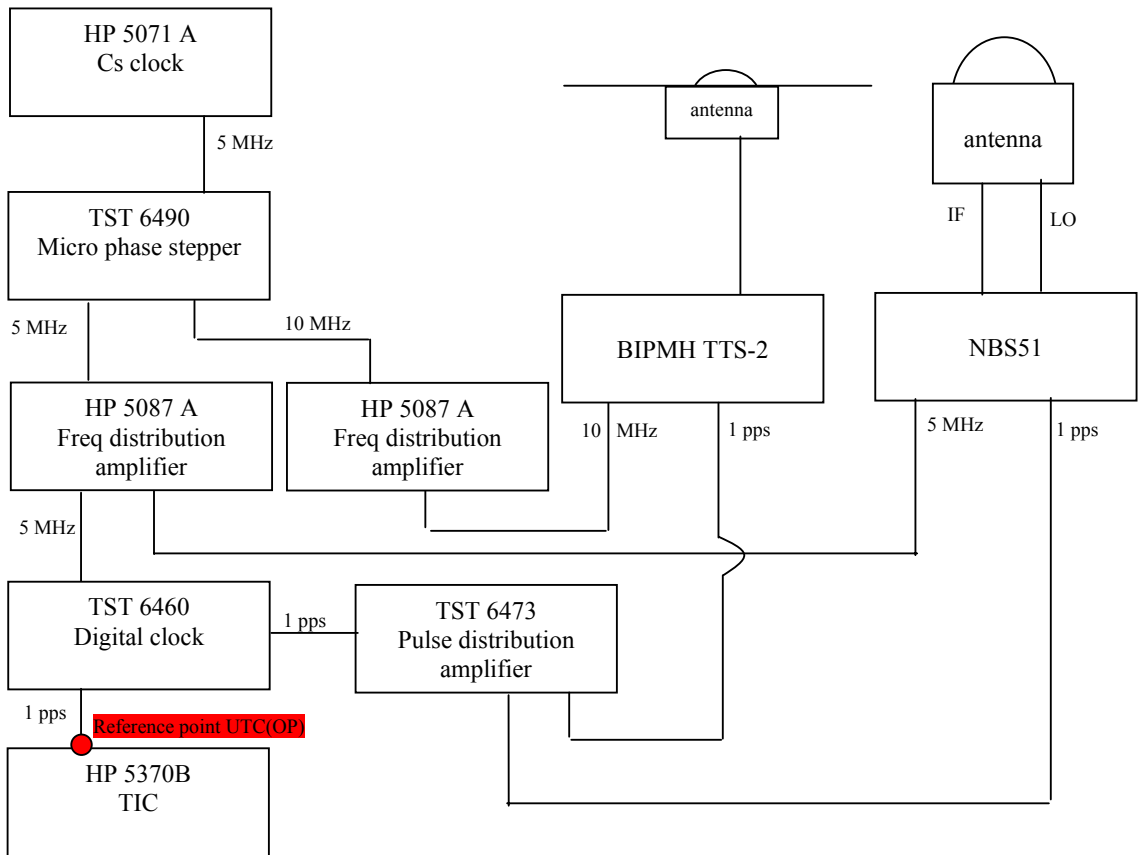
HP 5071 A
Cs clock

5 MHz

TST 6490
Micro phase stepper

5 MHz

10 MHz

HP 5087 A
Freq distribution amplifier

HP 5087 A
Freq distribution amplifier

5 MHz

TST 6460
Digital clock

1 pps

TST 6473
Pulse distribution amplifier

1 pps

Reference point UTC(OP)

HP 5370B
TIC

antenna

BIPMH TTS-2

10 MHz

1 pps

antenna

IF

LO

NBS51

5 MHz

1 pps